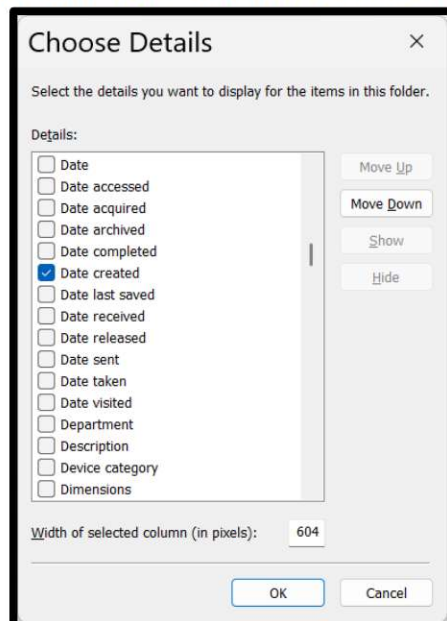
Choose Details

×

Select the details you want to display for the items in this folder.

Details:

Date
Date accessed
Date acquired
Date archived
Date completed
Date created
Date last saved
Date received
Date released
Date sent
Date taken
Date visited
Department
Description
Device category
Dimensions

Move Up
Move Down
Show
Hide

Width of selected column (in pixels): 604

OK
Cancel